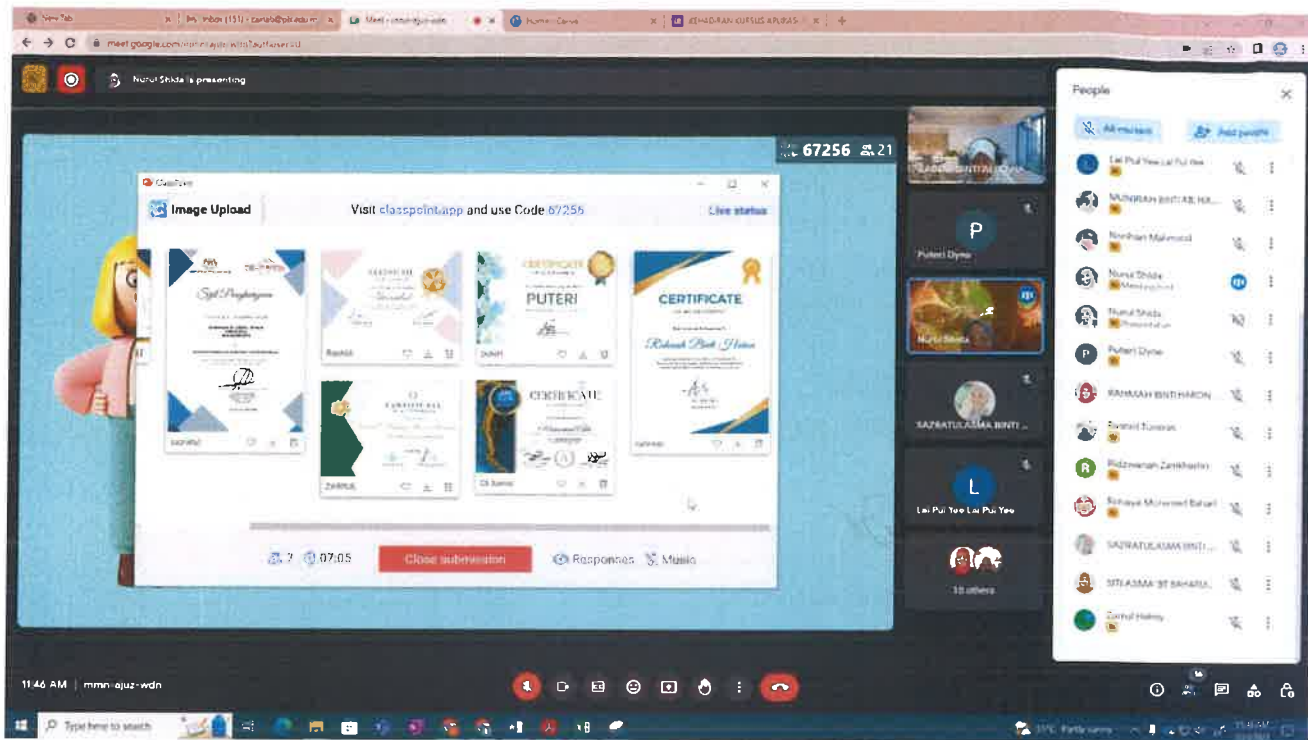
New Tab | Inbox (151) | Meet - mmn-ajuz-wdn | Home - Canva | KEHADIRAN KURSUS APLIKASI

meet.google.com/mmn-ajuz-wdn

Nurul Shida is presenting

67256 21

ClassPoint

Image Upload

Visit classpoint.app and use Code 67256

Live status

Sijil Penghargaan

PUTERI

CERTIFICATE

Rabiah Binti Harun

CERTIFICATE

Rashidi

Puteri

Zakiah

ZAHRUL

Cik Suria

7 07:05

Close submission

Responses

Music

Puteri Dyna

Nurul Shida

SAZRATULASMA BINTI ...

Lai Pui Yee Lai Pui Yee

10 others

People

All muted

Add people

Lai Pui Yee Lai Pui Yee

NURIRAH BINTI AB. HA...

Norihan Mahmood

Nurul Shida
Meeting host

Nurul Shida
Presentation

Puteri Dyna

RAHMAH BINTI HARON

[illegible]

Ridzwanah Zainal

Rohaya Mohamad Bahari

SAZRATULASMA BINTI ...

SITI ASMA BT BAHARU...

Zairul Helmy

11:46 AM | mmn-ajuz-wdn

Type here to search